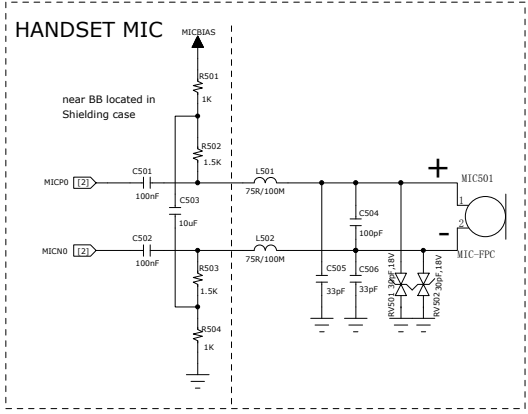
HANDSET MIC

MICBIAS

R501
1K

near BB located in Shielding case

R502
1.5K

MICP0 [2]

C501
100nF

C503
10uF

L501
75R/100M

C504
100pF

+

MIC501

1

2

-

MIC-FPC

MICN0 [2]

C502
100nF

L502
75R/100M

C505
33pF

C506
33pF

RV501 30pF,18V

RV502 30pF,18V

R503
1.5K

R504
1K